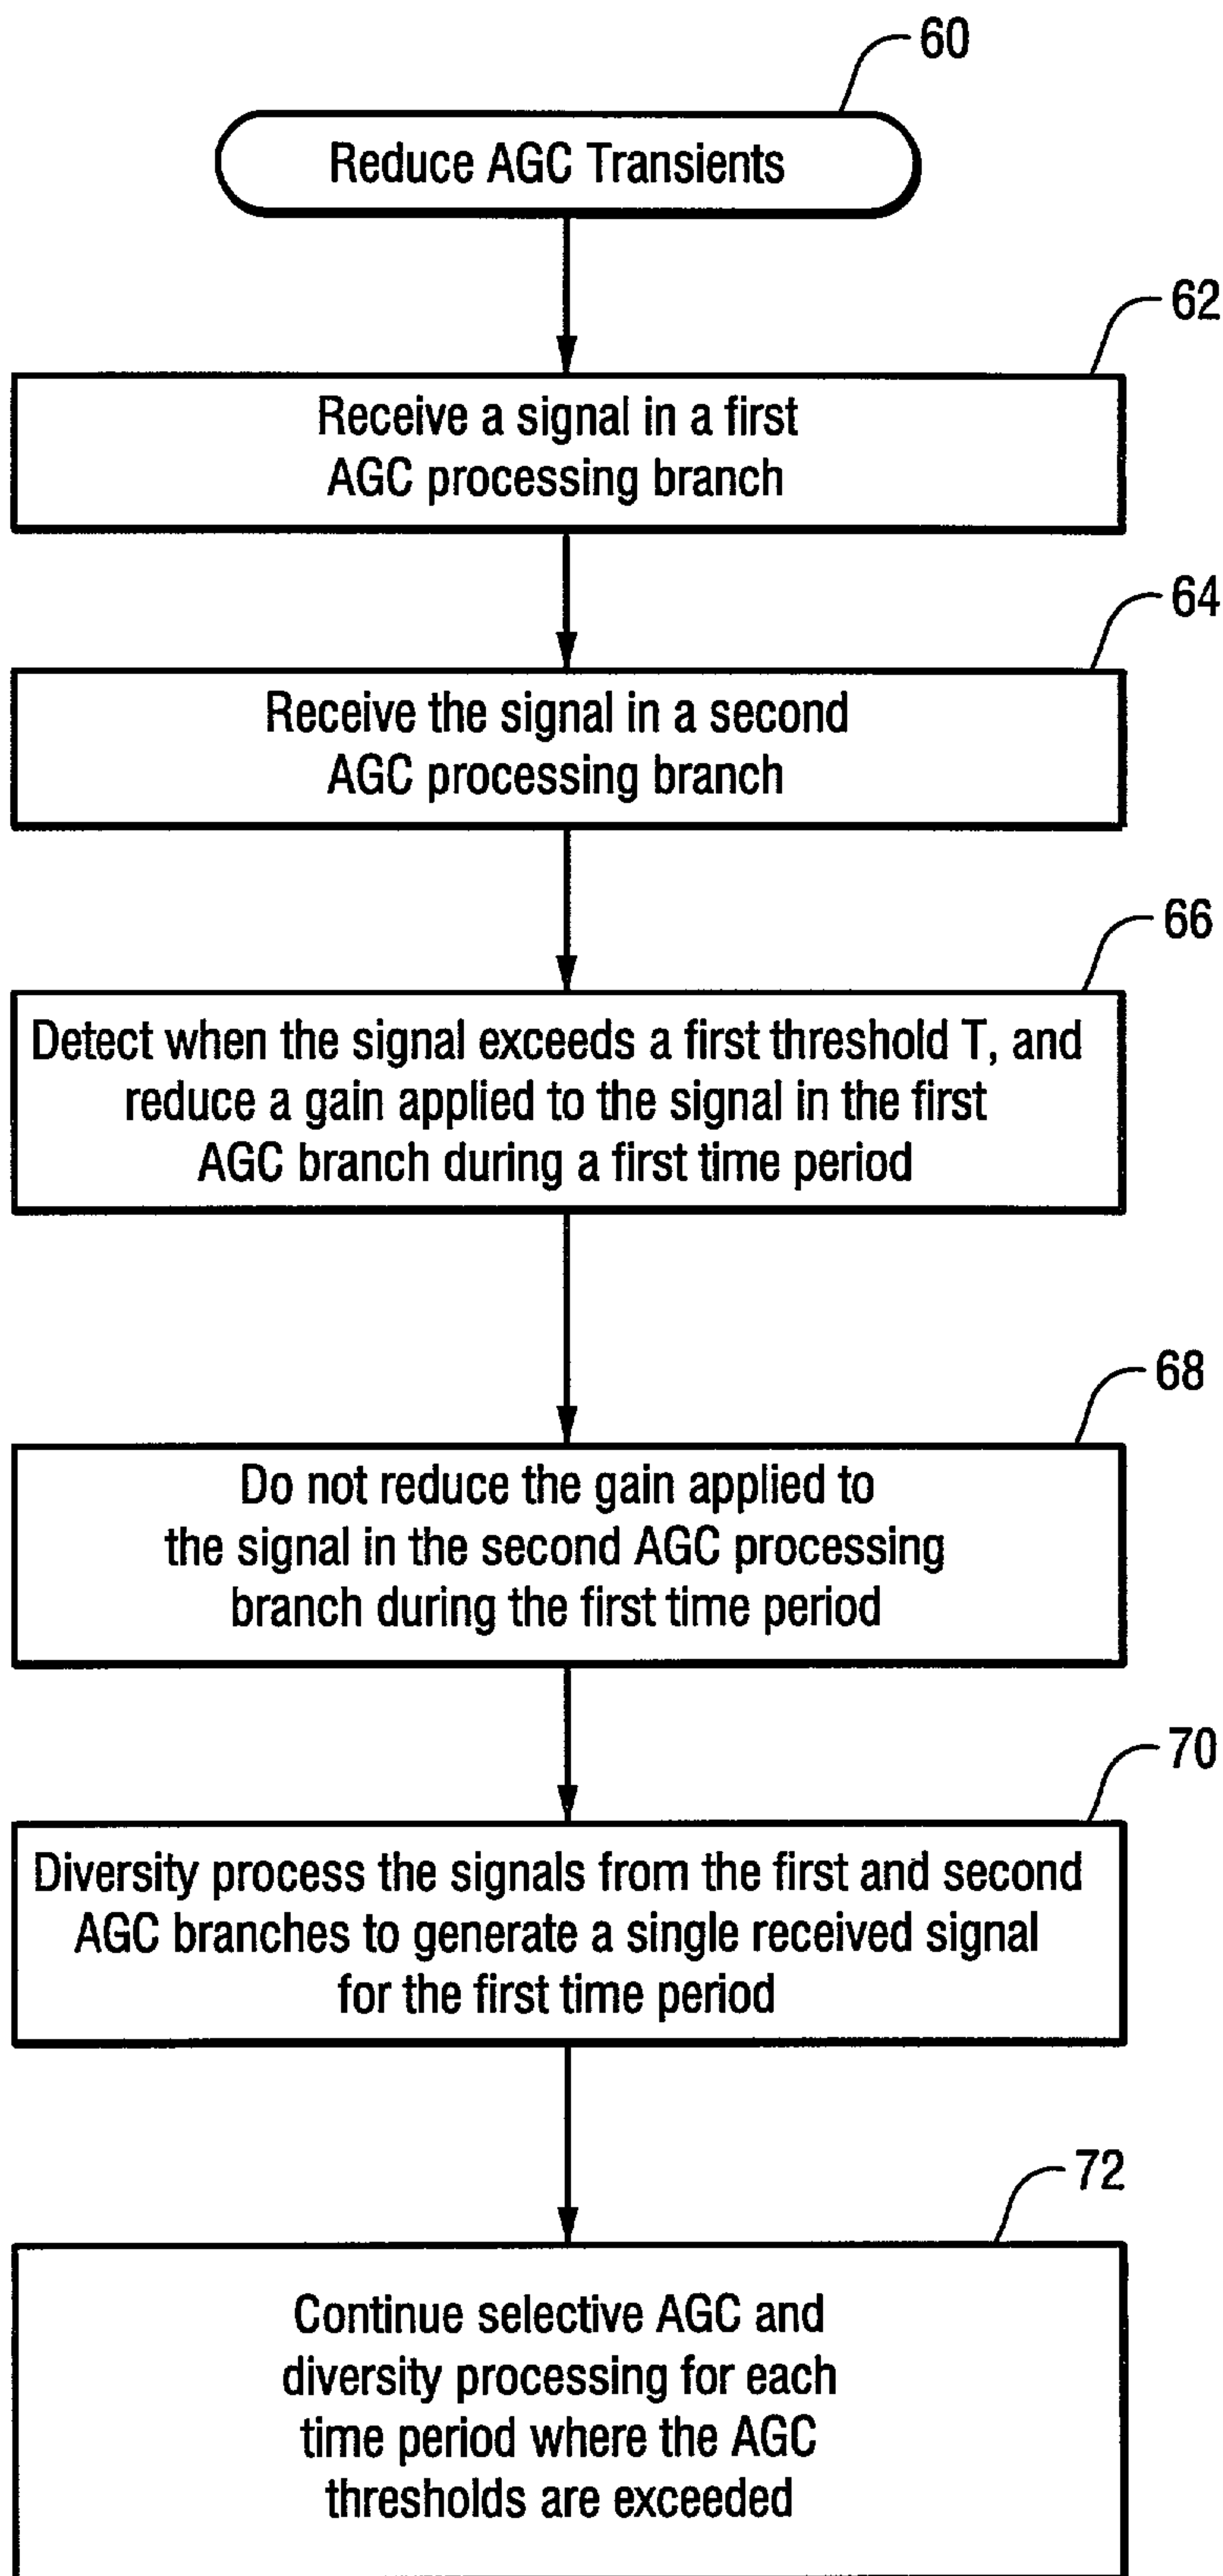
60

Reduce AGC Transients

62

Receive a signal in a first AGC processing branch

64

Receive the signal in a second AGC processing branch

66

Detect when the signal exceeds a first threshold T, and reduce a gain applied to the signal in the first AGC branch during a first time period

68

Do not reduce the gain applied to the signal in the second AGC processing branch during the first time period

70

Diversity process the signals from the first and second AGC branches to generate a single received signal for the first time period

72

Continue selective AGC and diversity processing for each time period where the AGC thresholds are exceeded